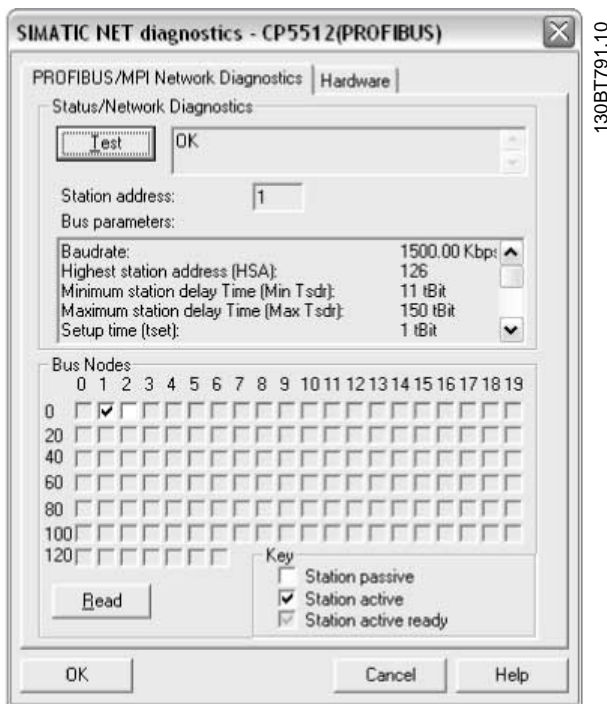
SIMATIC NET diagnostics - CP5512(PROFIBUS)

130BT791.10

PROFIBUS/MPI Network Diagnostics | Hardware

Status/Network Diagnostics

Test

OK

Station address: 1

Bus parameters:

| | |
|---|---|
| Baudrate: | 1500.00 Kbp: |
| Highest station address (HSA): | 126 |
| Minimum station delay Time (Min Tsdr): | 11 tBit |
| Maximum station delay Time (Max Tsdr): | 150 tBit |
| Setup time (tset): | 1 tBit |

Bus Nodes

0 1 2 3 4 5 6 7 8 9 10 11 12 13 14 15 16 17 18 19

0
20
40
60
80
100
120

Read

Key

Station passive

Station active

Station active ready

OK

Cancel

Help